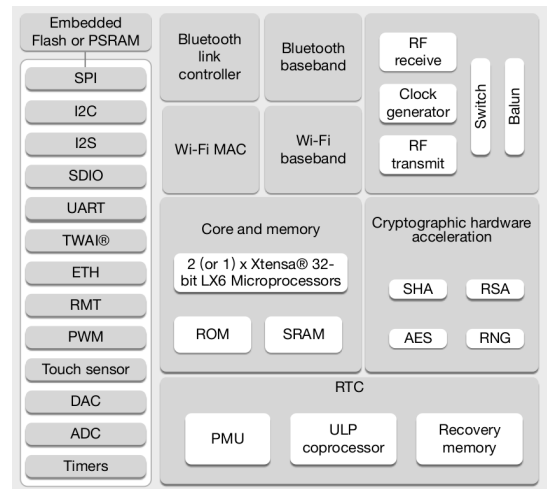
Embedded Flash or PSRAM

SPI

I2C

I2S

SDIO

UART

TWAI®

ETH

RMT

PWM

Touch sensor

DAC

ADC

Timers

Bluetooth link controller

Bluetooth baseband

Wi-Fi MAC

Wi-Fi baseband

RF receive

Clock generator

RF transmit

Switch

Balun

Core and memory

2 (or 1) x Xtensa® 32-bit LX6 Microprocessors

ROM

SRAM

Cryptographic hardware acceleration

SHA

RSA

AES

RNG

RTC

PMU

ULP coprocessor

Recovery memory